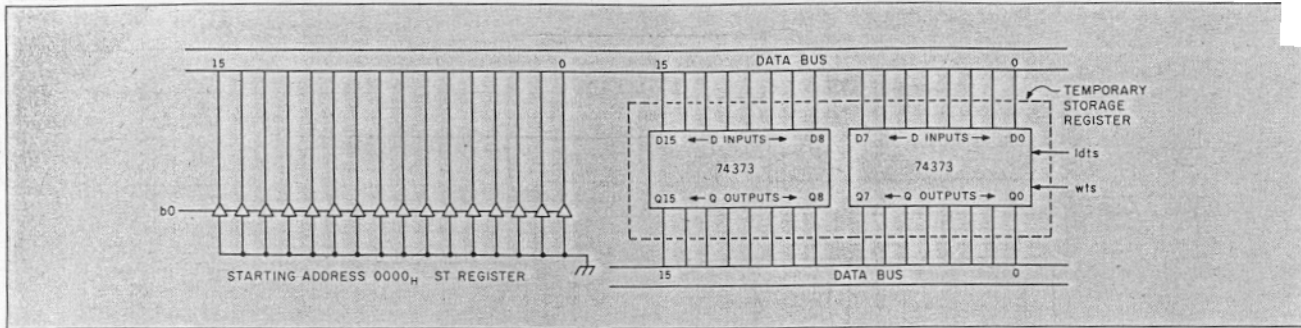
15 0

15 DATA BUS 0

TEMPORARY STORAGE REGISTER

D15 ← D INPUTS → D8
74373
Q15 ← Q OUTPUTS → Q8

D7 ← D INPUTS → D0
74373
Q7 ← Q OUTPUTS → Q0

ldts
wts

b0

STARTING ADDRESS $0000_H$ ST REGISTER

15 DATA BUS 0